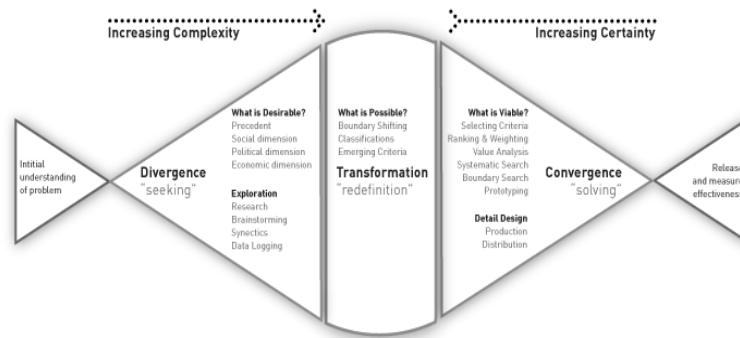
Increasing Complexity

Increasing Certainty

Intitial understanding of problem

Divergence
"seeking"

What is Desirable?
Precedent
Social dimension
Political dimension
Economic dimension

Exploration
Research
Brainstorming
Synectics
Data Logging

What is Possible?
Boundary Shifting
Classifications
Emerging Criteria

Transformation
"redefinition"

What is Viable?
Selecting Criteria
Ranking & Weighting
Value Analysis
Systematic Search
Boundary Search
Prototyping

Detail Design
Production
Distribution

Convergence
"solving"

Releas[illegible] and measure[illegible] effectivenes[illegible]